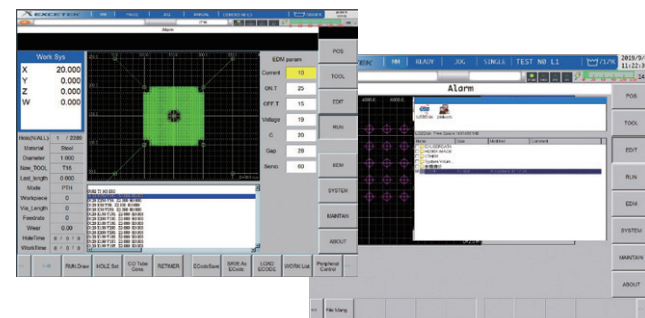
EXCETEK
Alarm
Work Sys
X 20.000
Y 0.000
Z 0.000
W 0.000
Hole(N/ALL) 1 / 2000
Material Steel
Diameter 1.000
Now_TOOL T16
Last_length 0.000
Mode PTH
Workpiece 0
Vis_Length 0
Feedrate 0
Wear 0.00
HoleTime 0 : 0 : 0
WorkTime 0 : 0 : 0
EDM param
Current 10
ON T 25
OFF T 15
Voltage 19
C 30
Gap 29
Servo 60
POS
TOOL
EDIT
RUN
EDM
SYSTEM
MAINTAIN
ABOUT
RUN Draw
HOLE Set
CO Tube Conv.
RETIMER
ECodeSave
SAVE As ECode
LOAD ECODE
WORK List
Peripheral Control
EXCETEK
MM
READY
JOG
SINGLE
TEST NO L1
2019/9/
11:22:3
Alarm
POS
TOOL
EDIT
RUN
EDM
SYSTEM
MAINTAIN
ABOUT
File Mang